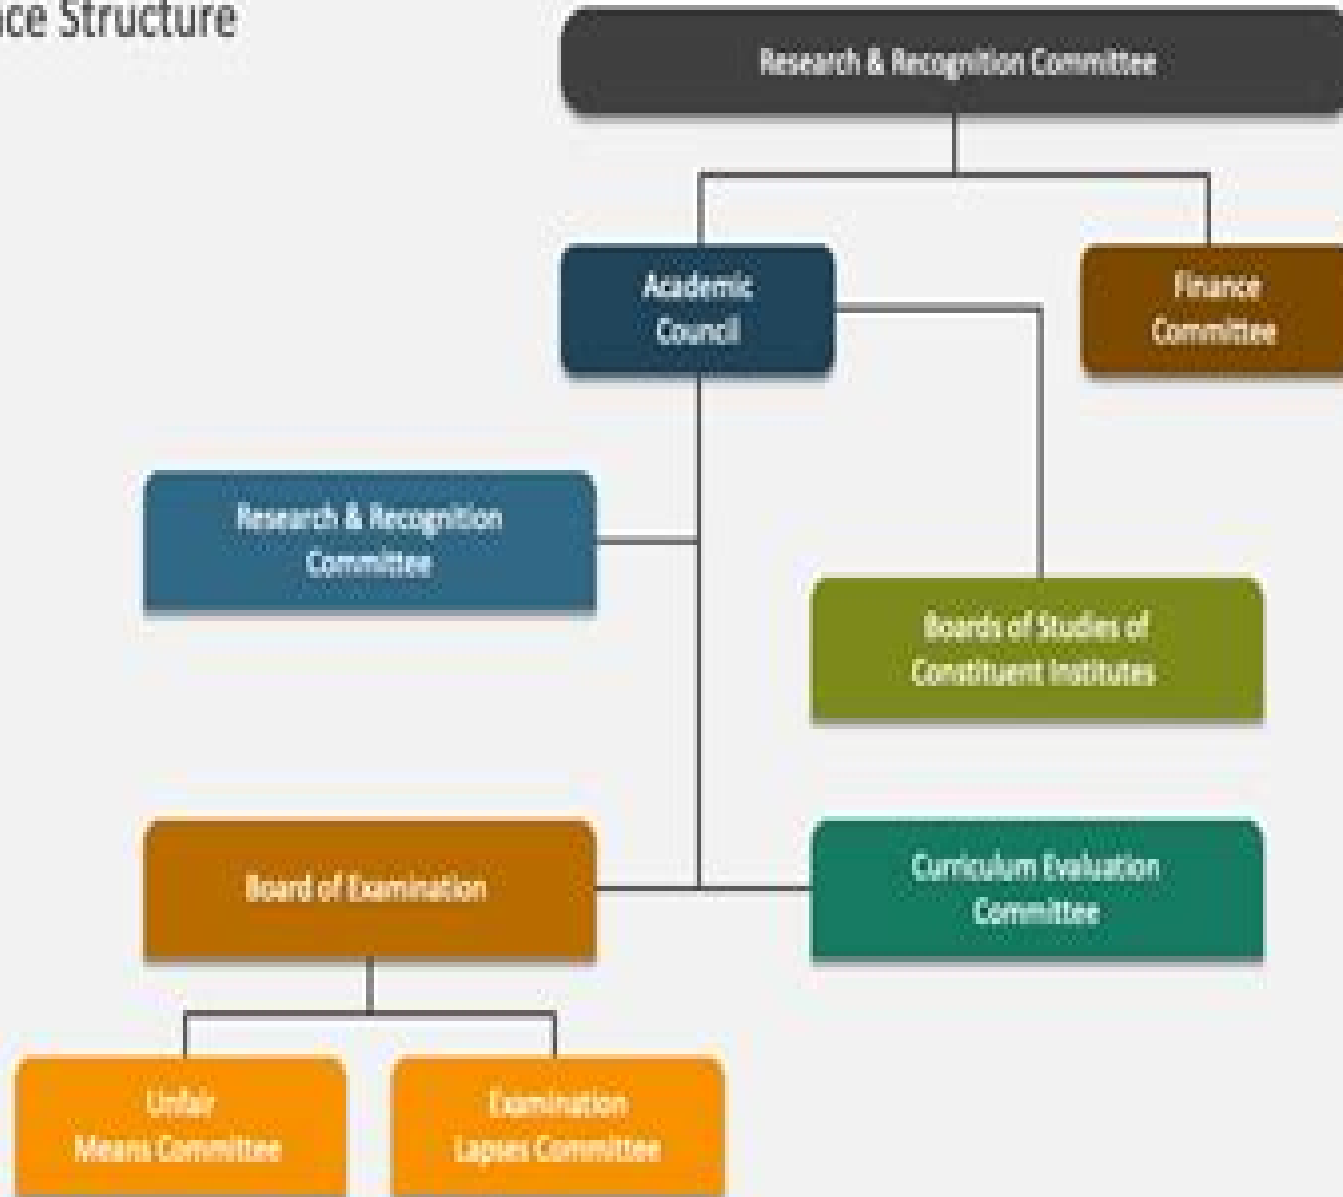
ce Structure

Research & Recognition Committee

Academic Council

Finance Committee

Research & Recognition Committee

Boards of Studies of Constituent Institutes

Board of Examination

Curriculum Evaluation Committee

Unfair Means Committee

Examination Lapses Committee